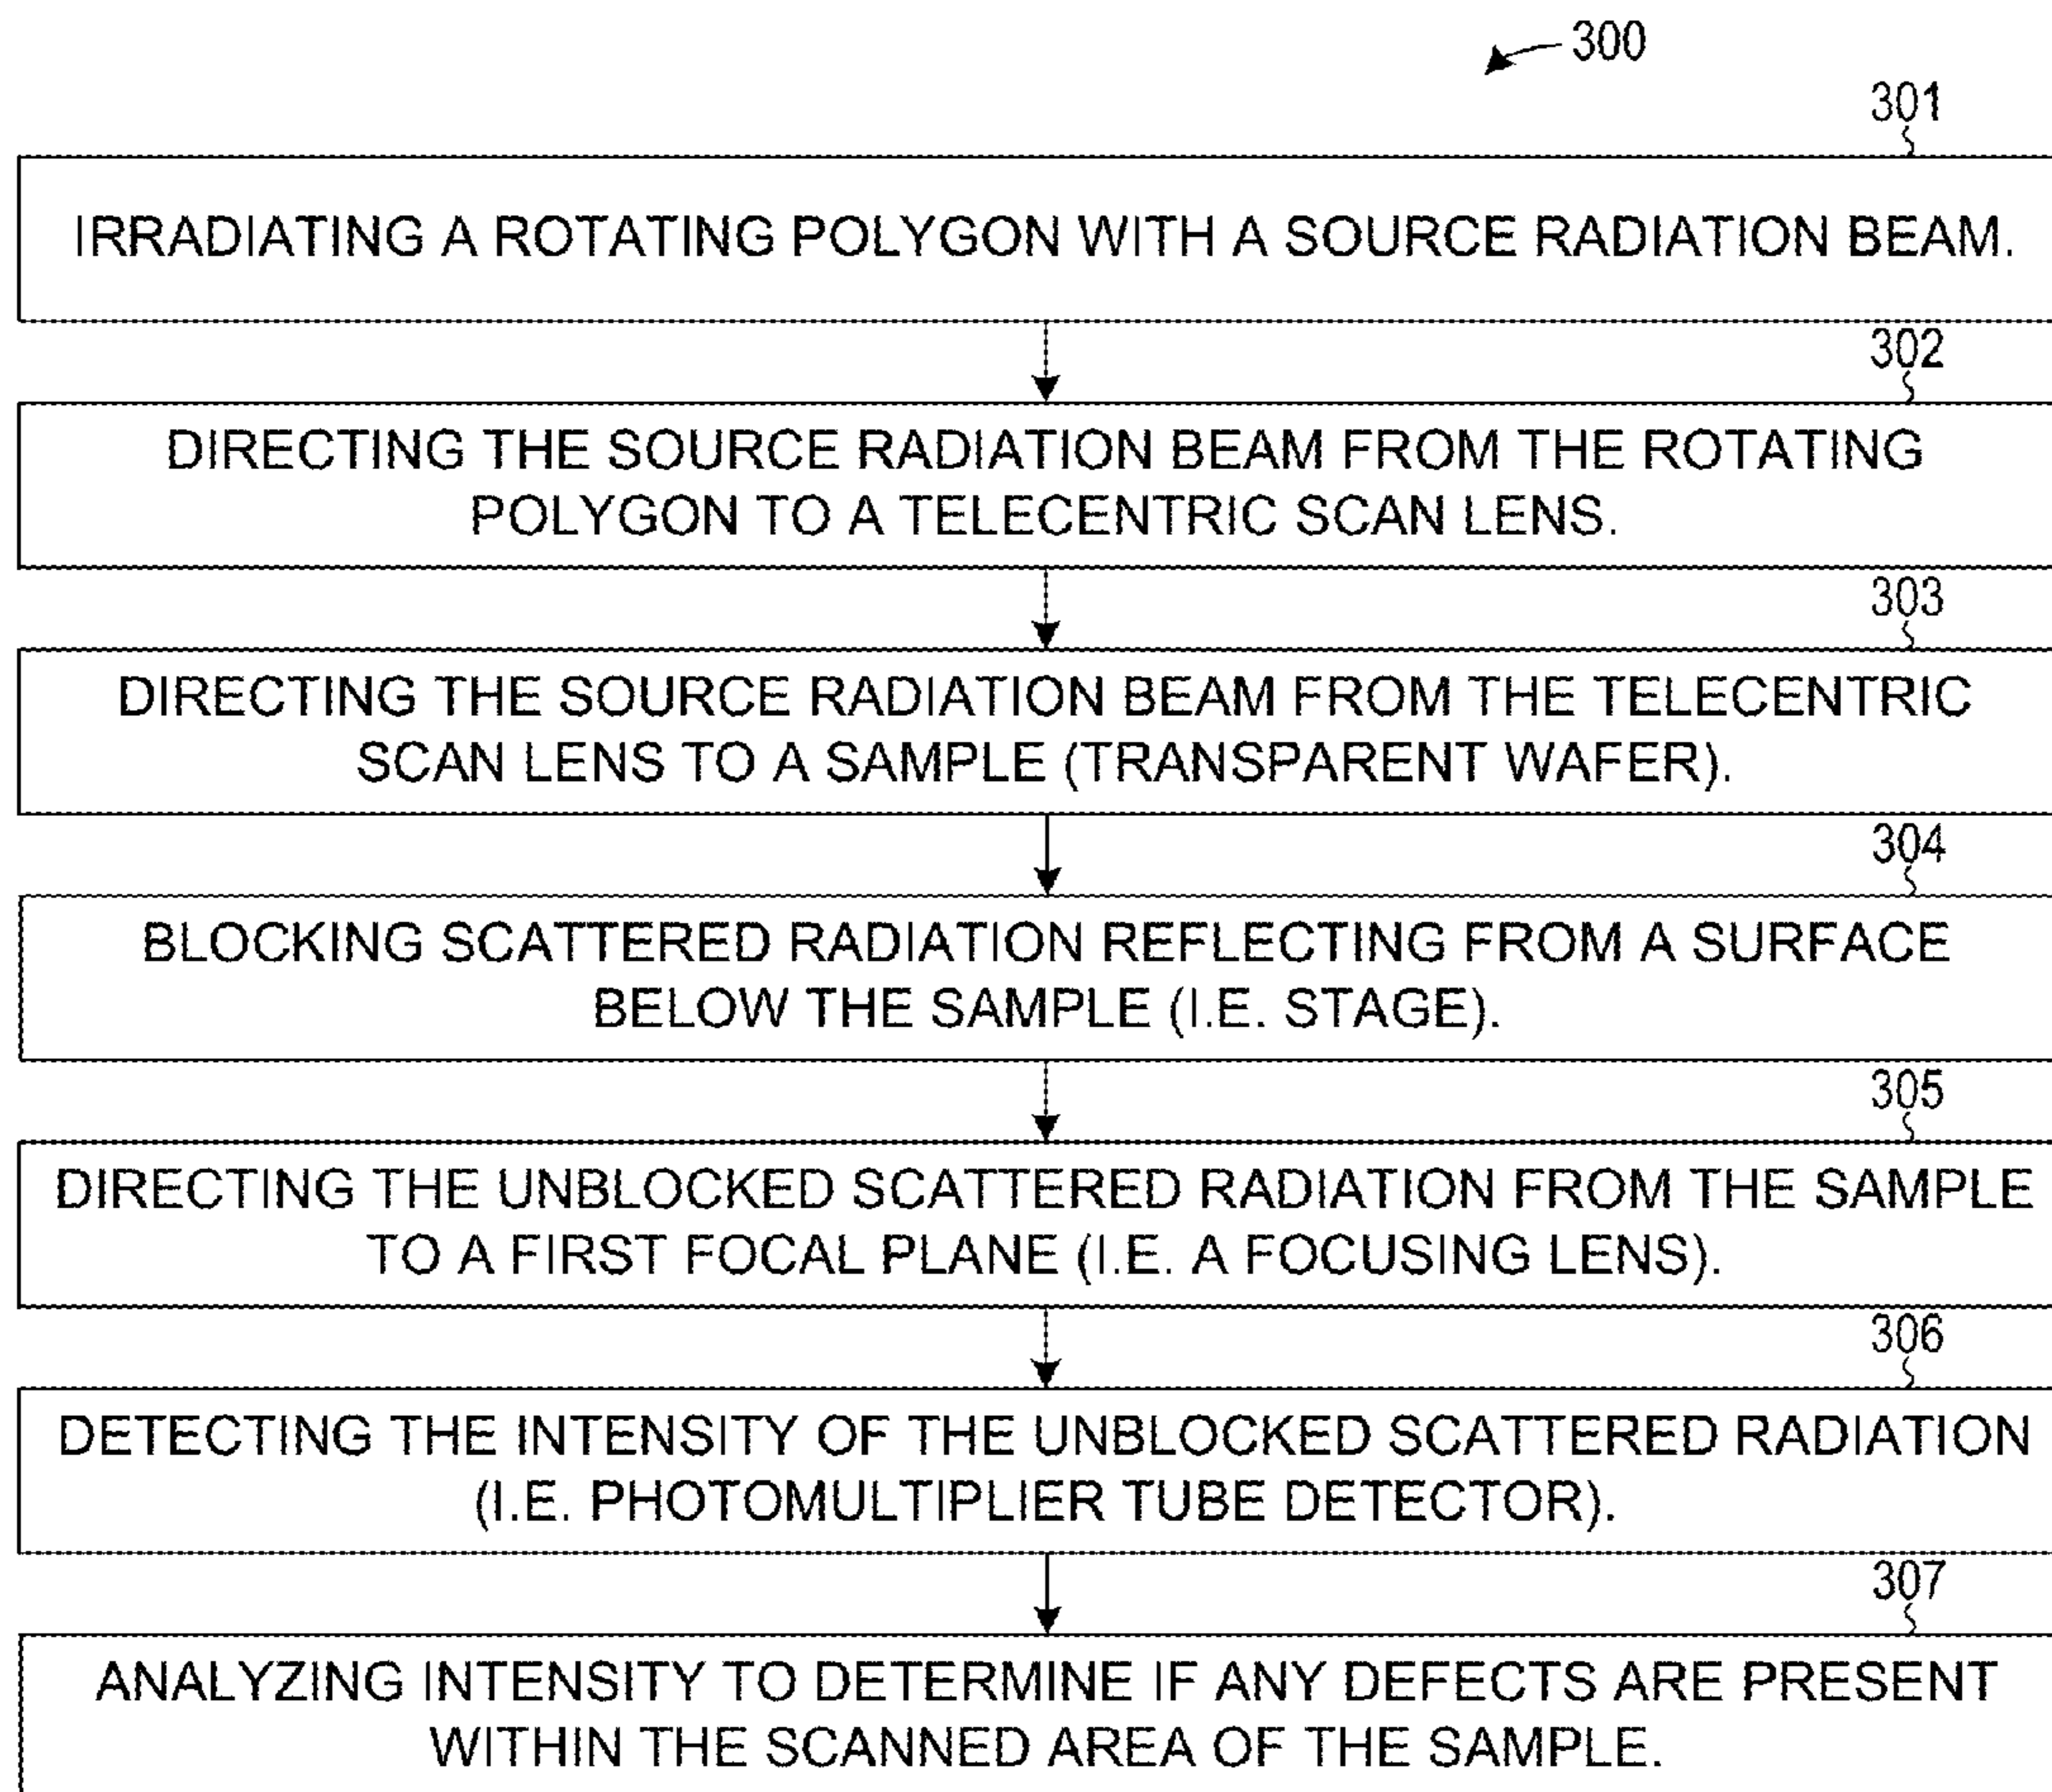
300

301

IRRADIATING A ROTATING POLYGON WITH A SOURCE RADIATION BEAM.

302

DIRECTING THE SOURCE RADIATION BEAM FROM THE ROTATING POLYGON TO A TELECENTRIC SCAN LENS.

303

DIRECTING THE SOURCE RADIATION BEAM FROM THE TELECENTRIC SCAN LENS TO A SAMPLE (TRANSPARENT WAFER).

304

BLOCKING SCATTERED RADIATION REFLECTING FROM A SURFACE BELOW THE SAMPLE (I.E. STAGE).

305

DIRECTING THE UNBLOCKED SCATTERED RADIATION FROM THE SAMPLE TO A FIRST FOCAL PLANE (I.E. A FOCUSING LENS).

306

DETECTING THE INTENSITY OF THE UNBLOCKED SCATTERED RADIATION (I.E. PHOTOMULTIPLIER TUBE DETECTOR).

307

ANALYZING INTENSITY TO DETERMINE IF ANY DEFECTS ARE PRESENT WITHIN THE SCANNED AREA OF THE SAMPLE.